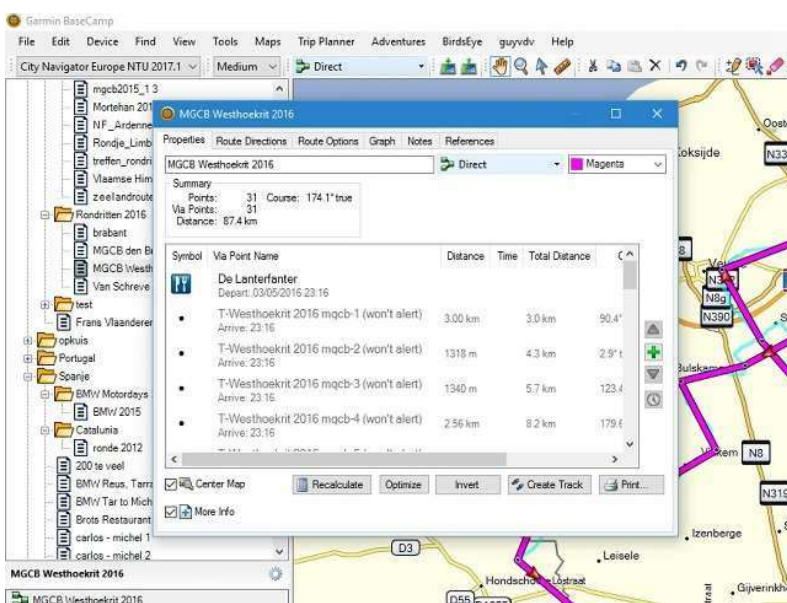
Garmin BaseCamp

File Edit Device Find View Tools Maps Trip Planner Adventures BirdsEye guyvdv Help

City Navigator Europe NTU 2017.1 Medium Direct

mgcb2015_1 3
Mortehan 201
NF_Ardenne
Rondje_Limb
treffen_rondri
Vlaamse Him
zeelandroute
Rondritten 2016
brabant
MGCB den B
MGCB Westh
Van Schreve
test
Frans Vlaanderen
opkuis
Portugal
Spanje
BMW Motordays
BMW 2015
Catalunia
ronde 2012
200 te veel
BMW Reus, Tarra
BMW Tar to Mich
Brots Restaurant
carlos - michel 1
carlos - michel 2

MGCB Westhoekrit 2016

MGCB Westhoekrit 2016

MGCB Westhoekrit 2016

Properties Route Directions Route Options Graph Notes References

MGCB Westhoekrit 2016 Direct Magenta

Summary
Points: 31 Course: 174.1° true
Via Points: 31
Distance: 87.4 km

| Symbol | Via Point Name | Distance | Time | Total Distance | C |
|---|---|---|---|---|---|
| | De Lanterfanter Depart: 03/05/2016 23:16 | | | | |
| • | T-Westhoekrit 2016 mgcb-1 (won't alert) Arrive: 23:16 | 3.00 km | | 3.0 km | 90.4° |
| • | T-Westhoekrit 2016 mgcb-2 (won't alert) Arrive: 23:16 | 1318 m | | 4.3 km | 2.9° t |
| • | T-Westhoekrit 2016 mgcb-3 (won't alert) Arrive: 23:16 | 1340 m | | 5.7 km | 123.4 |
| • | T-Westhoekrit 2016 mgcb-4 (won't alert) Arrive: 23:16 | 2.56 km | | 8.2 km | 179.6 |

Center Map Recalculate Optimize Invert Create Track Print...

More Info

Oost
Koksijde
N33
N8g
N390
Bulskamp
Veurne
N8
N319
Izenberge
D3
Leisele
Hondschoote
Lostraat
D55
Gijverinkh